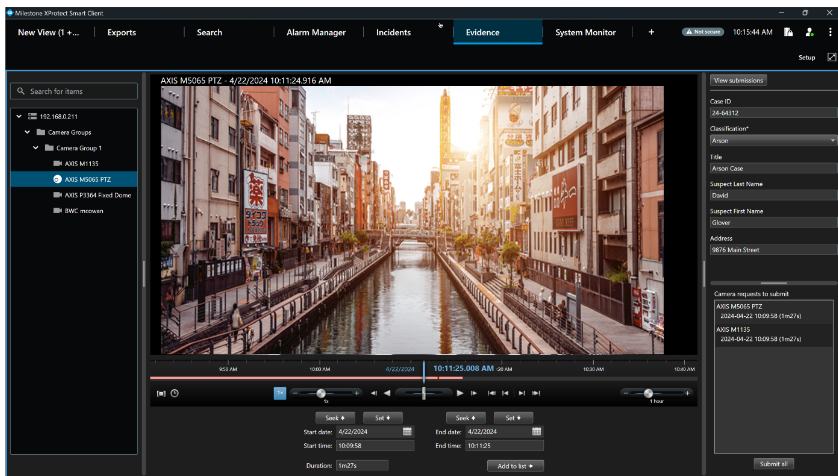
Milestone XProtect Smart Client

New View (1 + ... Exports Search Alarm Manager Incidents Evidence System Monitor +

Not secure 10:15:44 AM

Setup

Search for items

192.168.0.211
Camera Groups
Camera Group 1
AXIS M1135
AXIS M5065 PTZ
AXIS P3364 Fixed Dome
BWC mcowan

AXIS M5065 PTZ - 4/22/2024 10:11:24.916 AM

9:55 AM 10:00 AM 4/22/2024 10:11:25.008 AM 10:30 AM 10:40 AM

1x 1 hour

Seek Set Seek Set

Start date: 4/22/2024 End date: 4/22/2024
Start time: 10:09:58 End time: 10:11:25

Duration: 1m27s Add to list

View submissions

Case ID
24-64312

Classification*
Arson

Title
Arson Case

Suspect Last Name
David

Suspect First Name
Glover

Address
9876 Main Street

Camera requests to submit

AXIS M5065 PTZ
2024-04-22 10:09:58 (1m27s)

AXIS M1135
2024-04-22 10:09:58 (1m27s)

Submit all